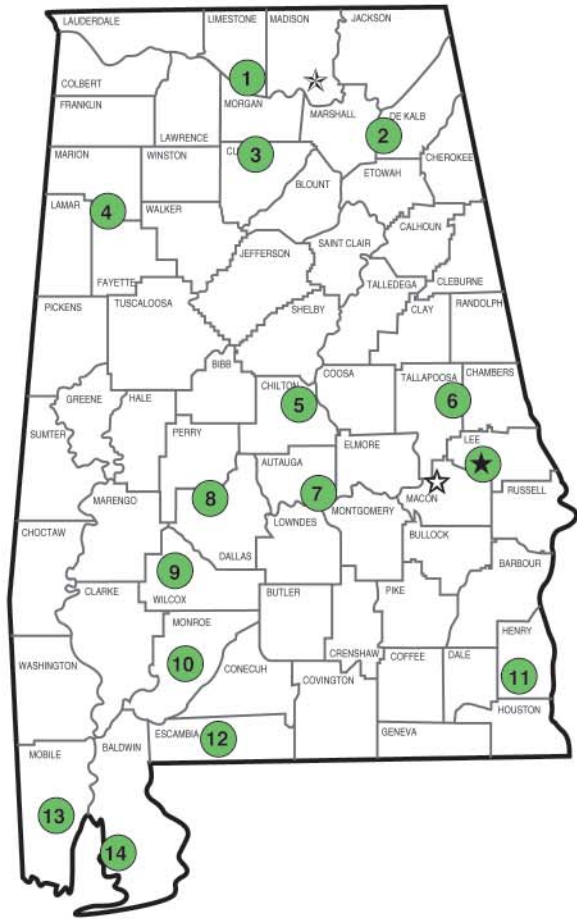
LAUDERDALE
LIMESTONE
MADISON
JACKSON
COLBERT
1
FRANKLIN
MORGAN
MARSHALL
DE KALB
2
LAWRENCE
MARION
WINSTON
CU
3
CHEROKEE
BLOUNT
ETOWAH
LAMAR
4
WALKER
CALHOUN
JEFFERSON
SAINT CLAIR
FAYETTE
CLEBURNE
TALLEDEGA
PICKENS
TUSCALOOSA
SHELBY
RANDOLPH
CLAY
BIBB
COOSA
TALLAPOOSA
CHAMBERS
CHILTON
GREENE
HALE
5
6
SUMTER
PERRY
ELMORE
LEE
AUTAUGA
MARENGO
8
7
MACON
RUSSELL
MONTGOMERY
LOWNDES
CHOCTAW
DALLAS
BULLOCK
9
BARBOUR
CLARKE
WILCOX
BUTLER
PIKE
MONROE
HENRY
WASHINGTON
10
CONECUH
CRENSHAW
COFFEE
DALE
11
COVINGTON
HOUSTON
ESCAMBIA
12
GENEVA
MOBILE
BALDWIN
13
14